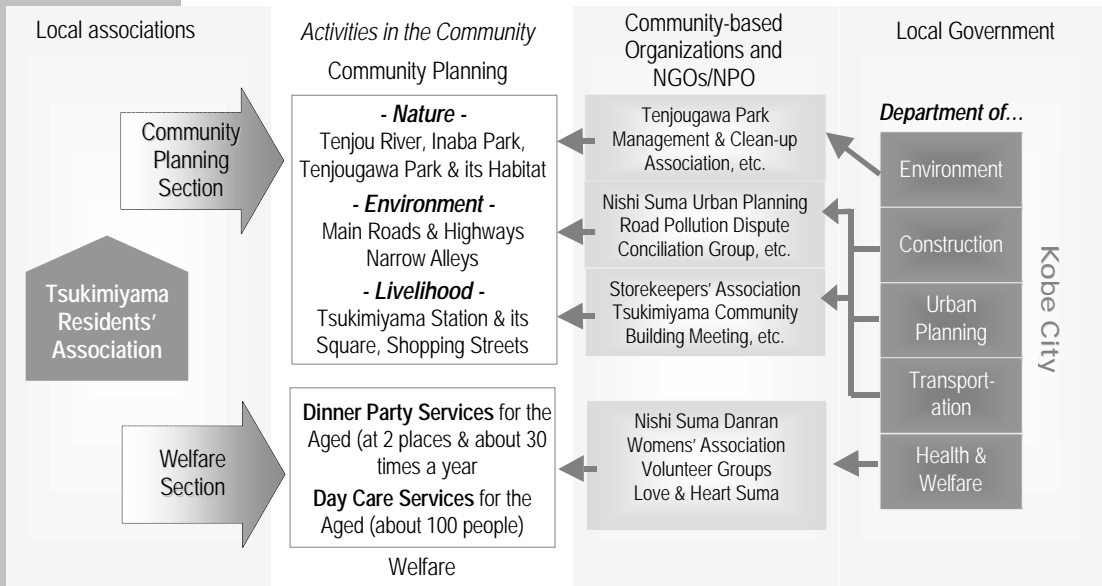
Local associations

Activities in the Community

Community Planning

Community-based Organizations and NGOs/NPO

Local Government

Community Planning Section

Tsukimiyama Residents' Association

Welfare Section

- Nature -
Tenjou River, Inaba Park, Tenjougawa Park & its Habitat

- Environment -
Main Roads & Highways
Narrow Alleys

- Livelihood -
Tsukimiyama Station & its Square, Shopping Streets

Dinner Party Services for the Aged (at 2 places & about 30 times a year

Day Care Services for the Aged (about 100 people)

Welfare

Tenjougawa Park Management & Clean-up Association, etc.

Nishi Suma Urban Planning Road Pollution Dispute Conciliation Group, etc.

Storekeepers' Association Tsukimiyama Community Building Meeting, etc.

Nishi Suma Danran Womens' Association Volunteer Groups Love & Heart Suma

Department of...

Environment

Construction

Urban Planning

Transportation

Health & Welfare

Kobe City